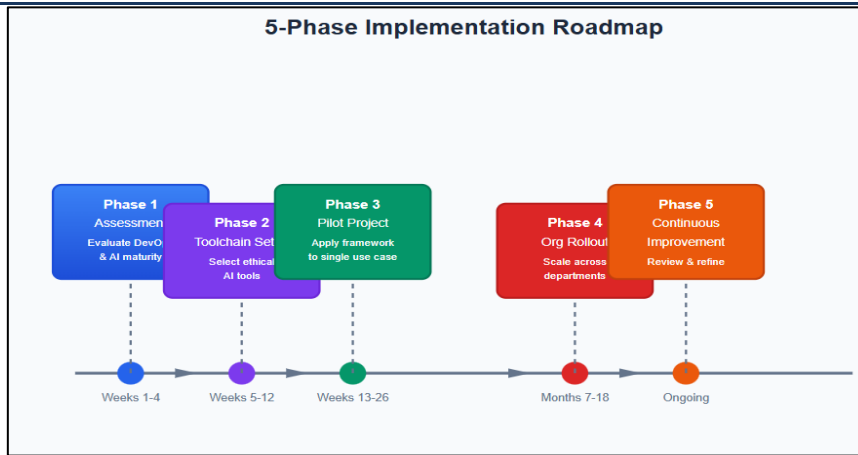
5-Phase Implementation Roadmap

Phase 1
Assessment
Evaluate DevO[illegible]
& AI maturity

Phase 2
Toolchain Set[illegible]
Select ethical
AI tools

Phase 3
Pilot Project
Apply framework
to single use case

Phase 4
Org Rollout
Scale across
departments

Phase 5
Continuous
Improvement
Review & refine

Weeks 1-4
Weeks 5-12
Weeks 13-26
Months 7-18
Ongoing